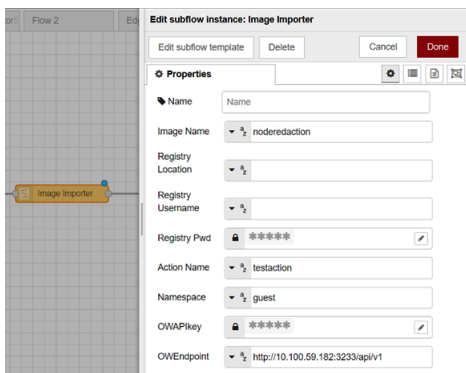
or Flow 2 Ed

Image Importer

Edit subflow instance: Image Importer

Edit subflow template Delete Cancel Done

Properties

Name Name

Image Name noderedaction

Registry Location

Registry Username

Registry Pwd *****

Action Name testaction

Namespace guest

OWAPIkey *****

OWEndpoint http://10.100.59.182:3233/api/v1